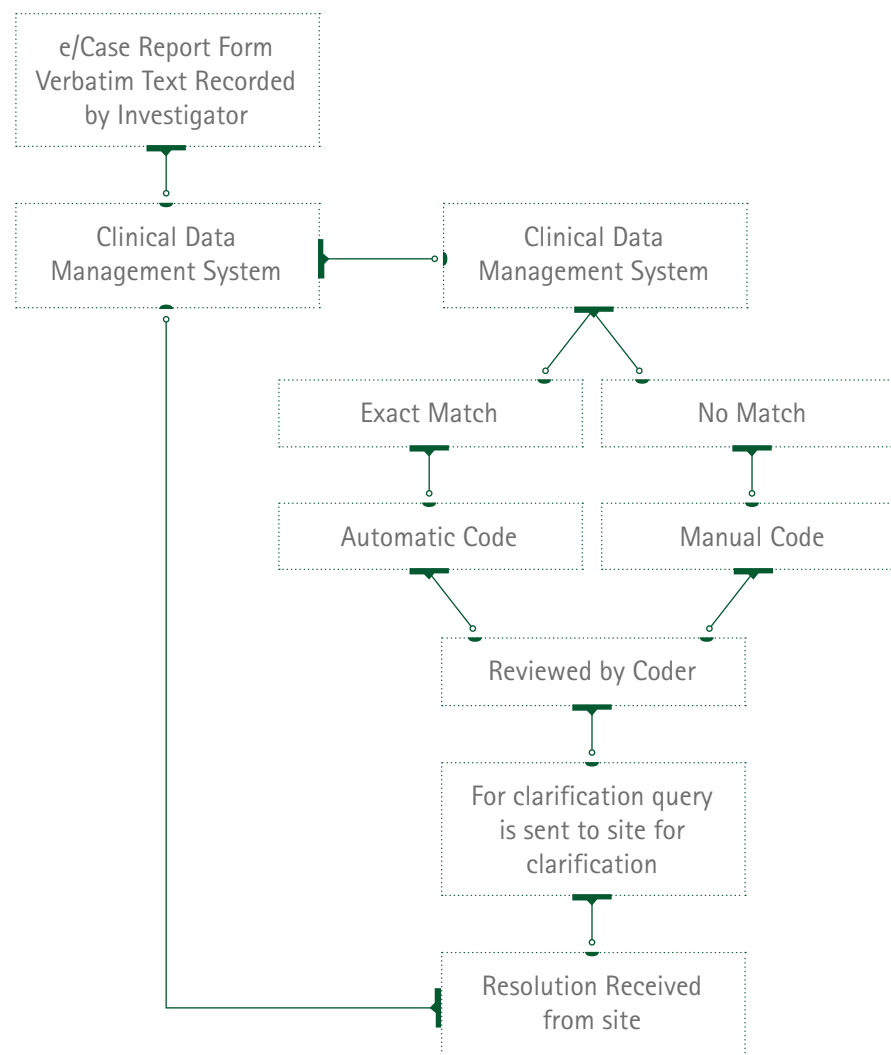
e/Case Report Form Verbatim Text Recorded by Investigator

Clinical Data Management System

Clinical Data Management System

Exact Match

No Match

Automatic Code

Manual Code

Reviewed by Coder

For clarification query is sent to site for clarification

Resolution Received from site